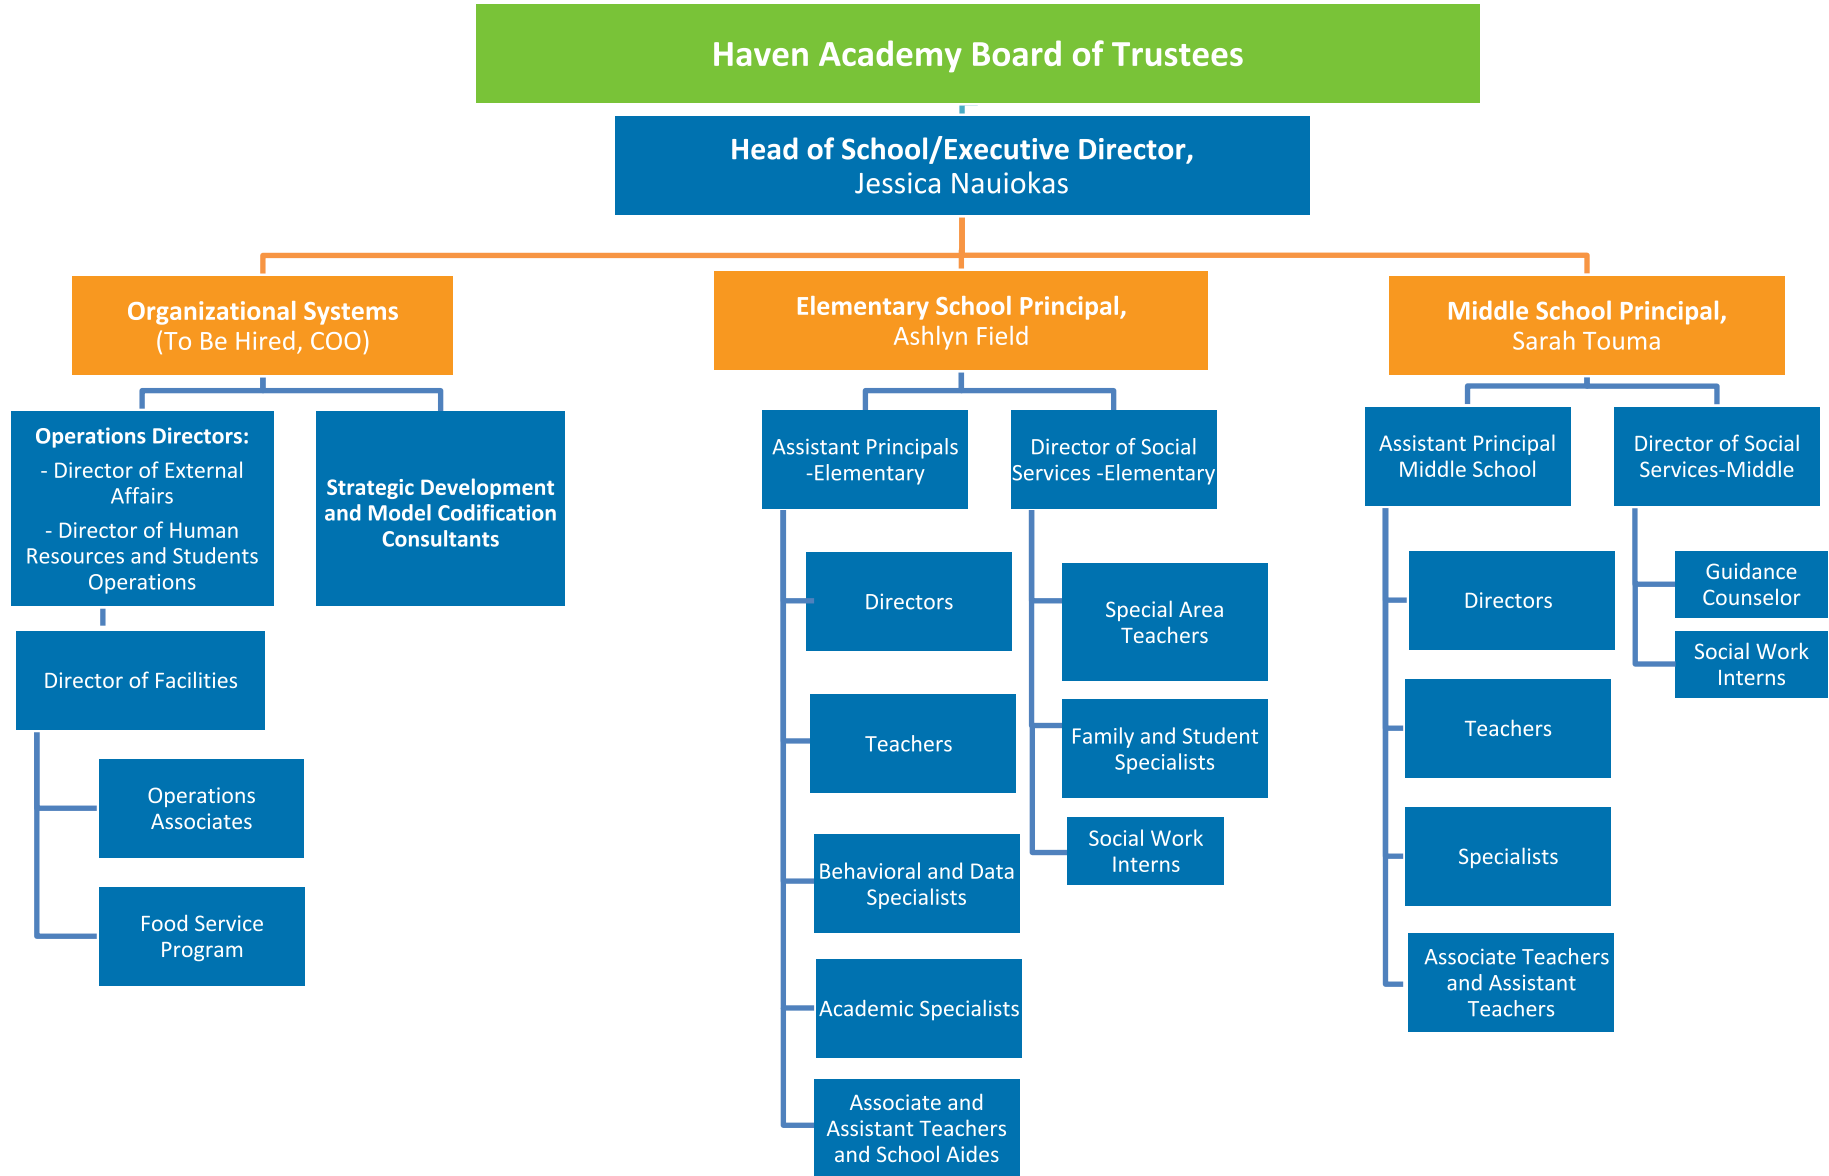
Haven Academy Board of Trustees

Head of School/Executive Director,
Jessica Nauiokas

Organizational Systems
(To Be Hired, COO)

Operations Directors:
- Director of External Affairs
- Director of Human Resources and Students Operations

Director of Facilities

Operations Associates

Food Service Program

Strategic Development and Model Codification Consultants

Elementary School Principal,
Ashlyn Field

Assistant Principals -Elementary

Directors

Teachers

Behavioral and Data Specialists

Academic Specialists

Associate and Assistant Teachers and School Aides

Director of Social Services -Elementary

Special Area Teachers

Family and Student Specialists

Social Work Interns

Middle School Principal,
Sarah Touma

Assistant Principal Middle School

Directors

Teachers

Specialists

Associate Teachers and Assistant Teachers

Director of Social Services-Middle

Guidance Counselor

Social Work Interns